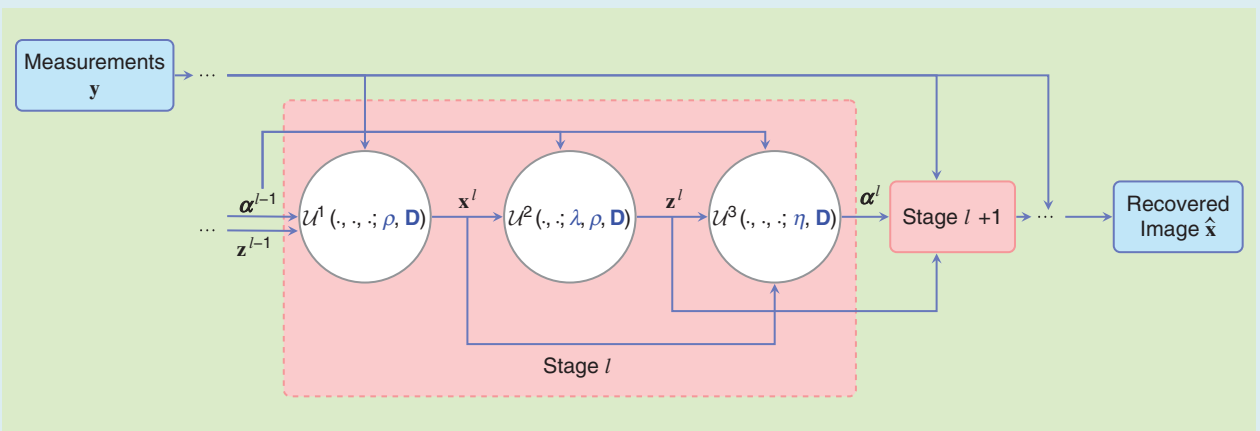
Measurements
$\mathbf{y}$

$\cdots$

$\boldsymbol{\alpha}^{l-1}$

$\cdots$

$\mathbf{z}^{l-1}$

$\mathcal{U}^1(\cdot, \cdot, \cdot; \rho, \mathbf{D})$

$\mathbf{x}^l$

$\mathcal{U}^2(\cdot, \cdot; \lambda, \rho, \mathbf{D})$

$\mathbf{z}^l$

$\mathcal{U}^3(\cdot, \cdot, \cdot; \eta, \mathbf{D})$

$\boldsymbol{\alpha}^l$

Stage $l$ +1

$\cdots$

Recovered Image $\hat{\mathbf{x}}$

Stage $l$